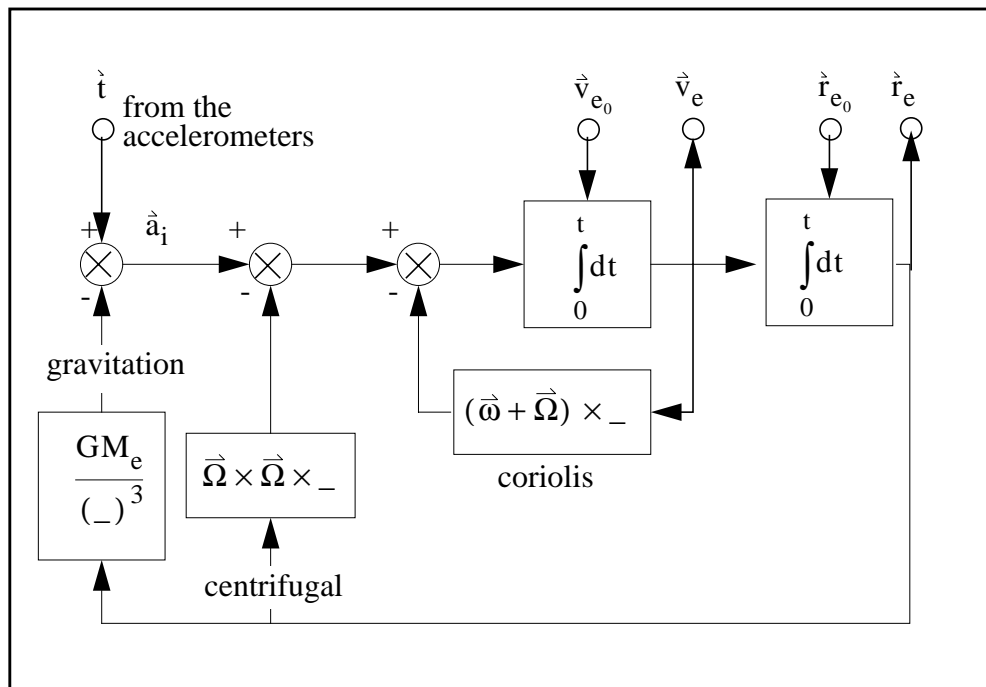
$\vec{t}$ from the accelerometers

$\vec{v}_{e_0}$ $\vec{v}_e$ $\vec{r}_{e_0}$ $\vec{r}_e$

+ $\vec{a}_i$ + +

- - -

$\int_0^t dt$ $\int_0^t dt$

gravitation

$(\vec{\omega} + \vec{\Omega}) \times \_$

$\frac{GM_e}{(\_)^3}$

$\vec{\Omega} \times \vec{\Omega} \times \_$

coriolis

centrifugal